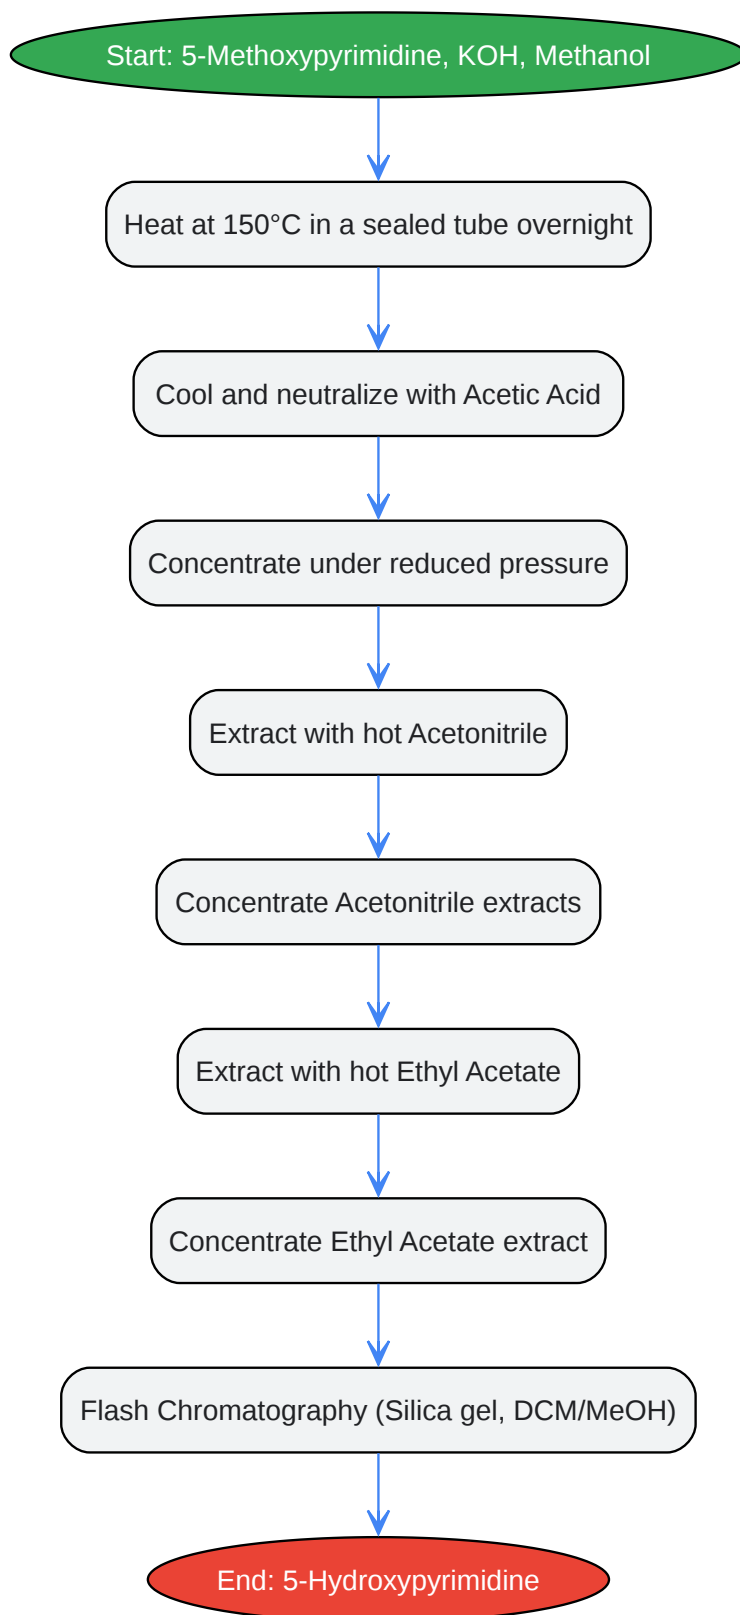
Start: 5-Methoxypyrimidine, KOH, Methanol

Heat at 150°C in a sealed tube overnight

Cool and neutralize with Acetic Acid

Concentrate under reduced pressure

Extract with hot Acetonitrile

Concentrate Acetonitrile extracts

Extract with hot Ethyl Acetate

Concentrate Ethyl Acetate extract

Flash Chromatography (Silica gel, DCM/MeOH)

End: 5-Hydroxypyrimidine